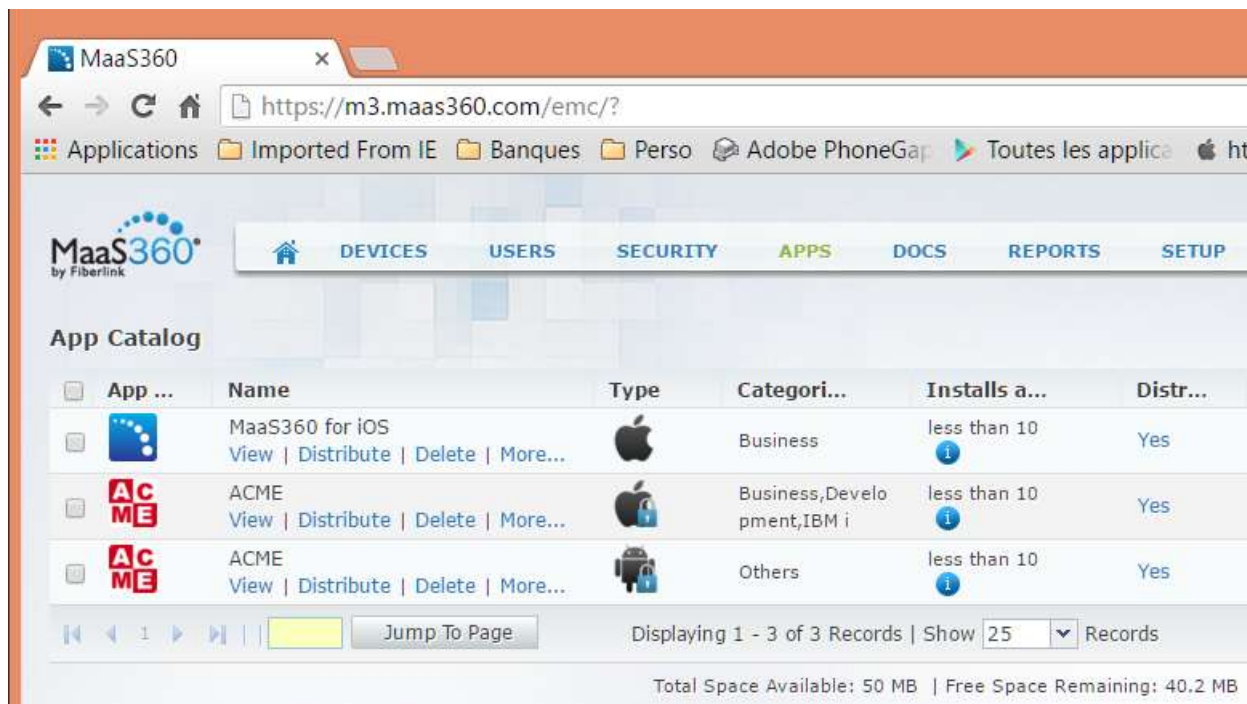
MaaS360 ×

https://m3.maas360.com/emc/?

Applications Imported From IE Banques Perso Adobe PhoneGap Toutes les applica ht

MaaS360 by Fiberlink

DEVICES USERS SECURITY APPS DOCS REPORTS SETUP

App Catalog

| App ... | Name | Type | Categori... | Installs a... | Distr... |
|---|---|---|---|---|---|
| | MaaS360 for iOS View \| Distribute \| Delete \| More... | | Business | less than 10 | Yes |
| AC ME | ACME View \| Distribute \| Delete \| More... | | Business,Development,IBM i | less than 10 | Yes |
| AC ME | ACME View \| Distribute \| Delete \| More... | | Others | less than 10 | Yes |

1 Jump To Page Displaying 1 - 3 of 3 Records | Show 25 Records

Total Space Available: 50 MB | Free Space Remaining: 40.2 MB